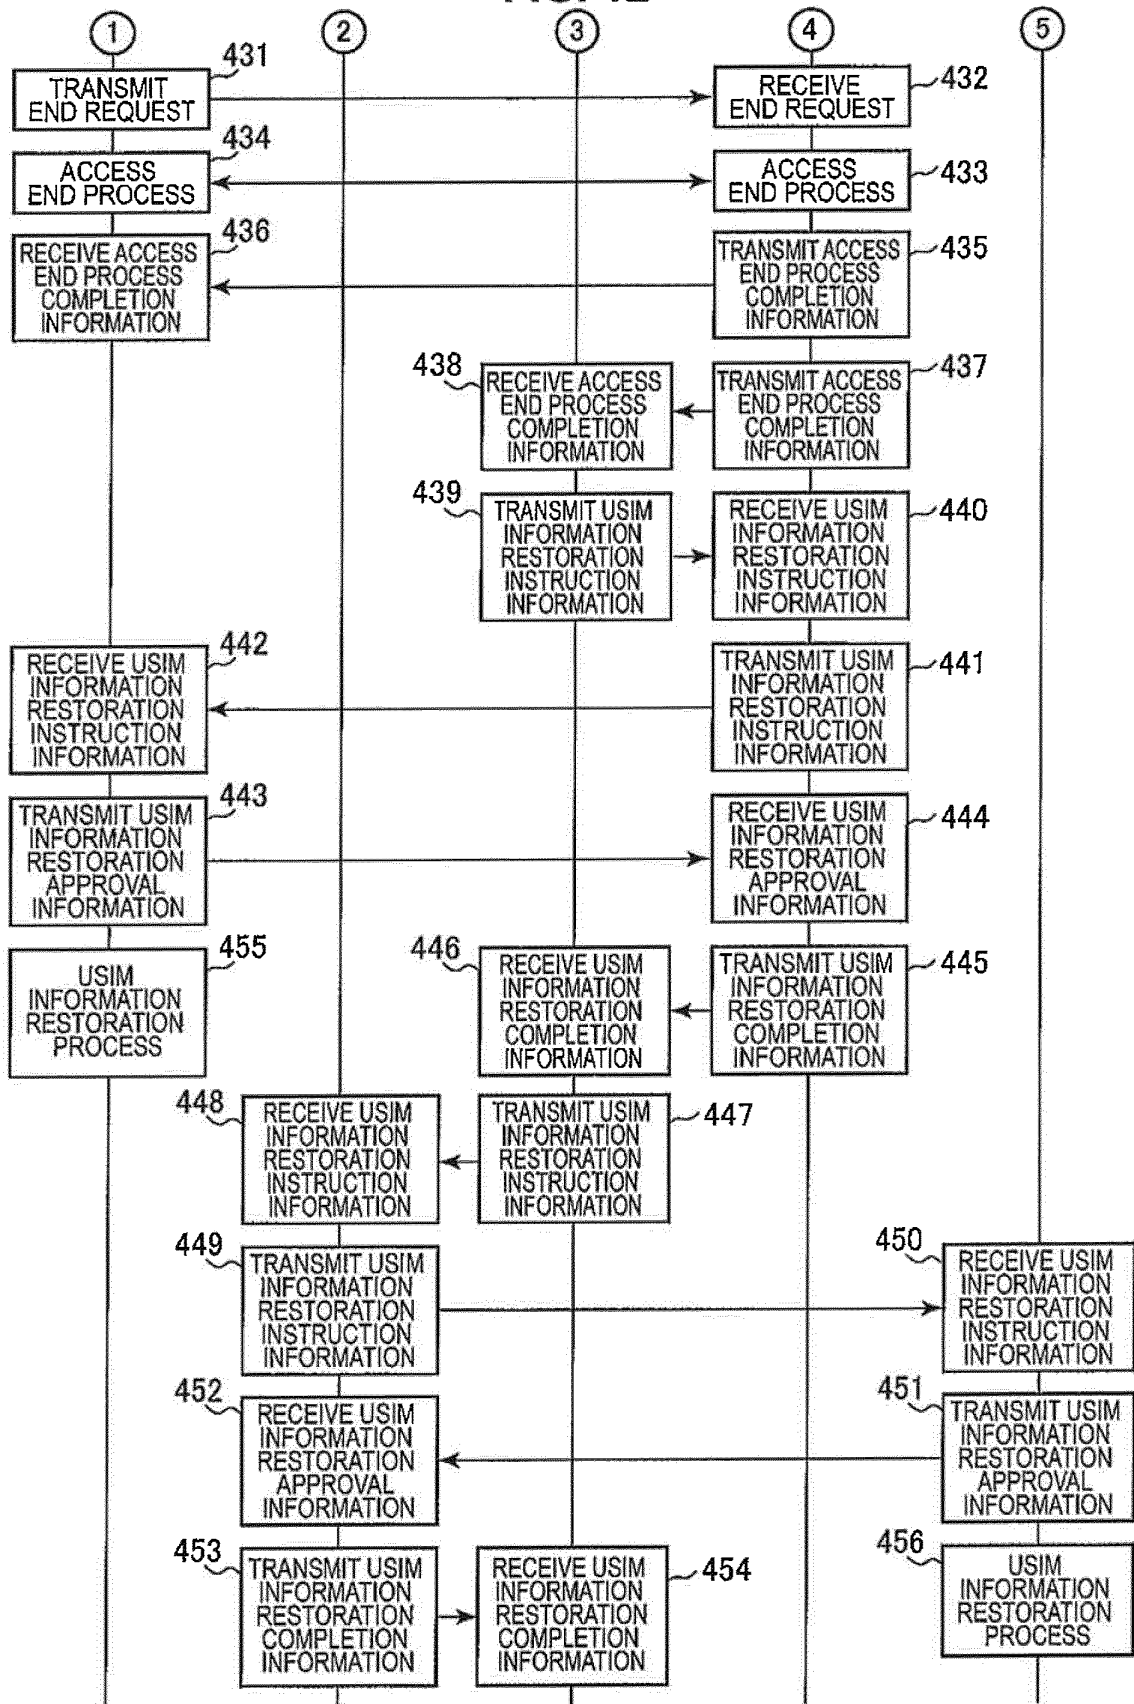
① ② ③ ④ ⑤

431
TRANSMIT END REQUEST

432
RECEIVE END REQUEST

434
ACCESS END PROCESS

433
ACCESS END PROCESS

436
RECEIVE ACCESS END PROCESS COMPLETION INFORMATION

435
TRANSMIT ACCESS END PROCESS COMPLETION INFORMATION

438
RECEIVE ACCESS END PROCESS COMPLETION INFORMATION

437
TRANSMIT ACCESS END PROCESS COMPLETION INFORMATION

439
TRANSMIT USIM INFORMATION RESTORATION INSTRUCTION INFORMATION

440
RECEIVE USIM INFORMATION RESTORATION INSTRUCTION INFORMATION

442
RECEIVE USIM INFORMATION RESTORATION INSTRUCTION INFORMATION

441
TRANSMIT USIM INFORMATION RESTORATION INSTRUCTION INFORMATION

443
TRANSMIT USIM INFORMATION RESTORATION APPROVAL INFORMATION

444
RECEIVE USIM INFORMATION RESTORATION APPROVAL INFORMATION

455
USIM INFORMATION RESTORATION PROCESS

446
RECEIVE USIM INFORMATION RESTORATION COMPLETION INFORMATION

445
TRANSMIT USIM INFORMATION RESTORATION COMPLETION INFORMATION

448
RECEIVE USIM INFORMATION RESTORATION INSTRUCTION INFORMATION

447
TRANSMIT USIM INFORMATION RESTORATION INSTRUCTION INFORMATION

449
TRANSMIT USIM INFORMATION RESTORATION INSTRUCTION INFORMATION

450
RECEIVE USIM INFORMATION RESTORATION INSTRUCTION INFORMATION

452
RECEIVE USIM INFORMATION RESTORATION APPROVAL INFORMATION

451
TRANSMIT USIM INFORMATION RESTORATION APPROVAL INFORMATION

453
TRANSMIT USIM INFORMATION RESTORATION COMPLETION INFORMATION

454
RECEIVE USIM INFORMATION RESTORATION COMPLETION INFORMATION

456
USIM INFORMATION RESTORATION PROCESS